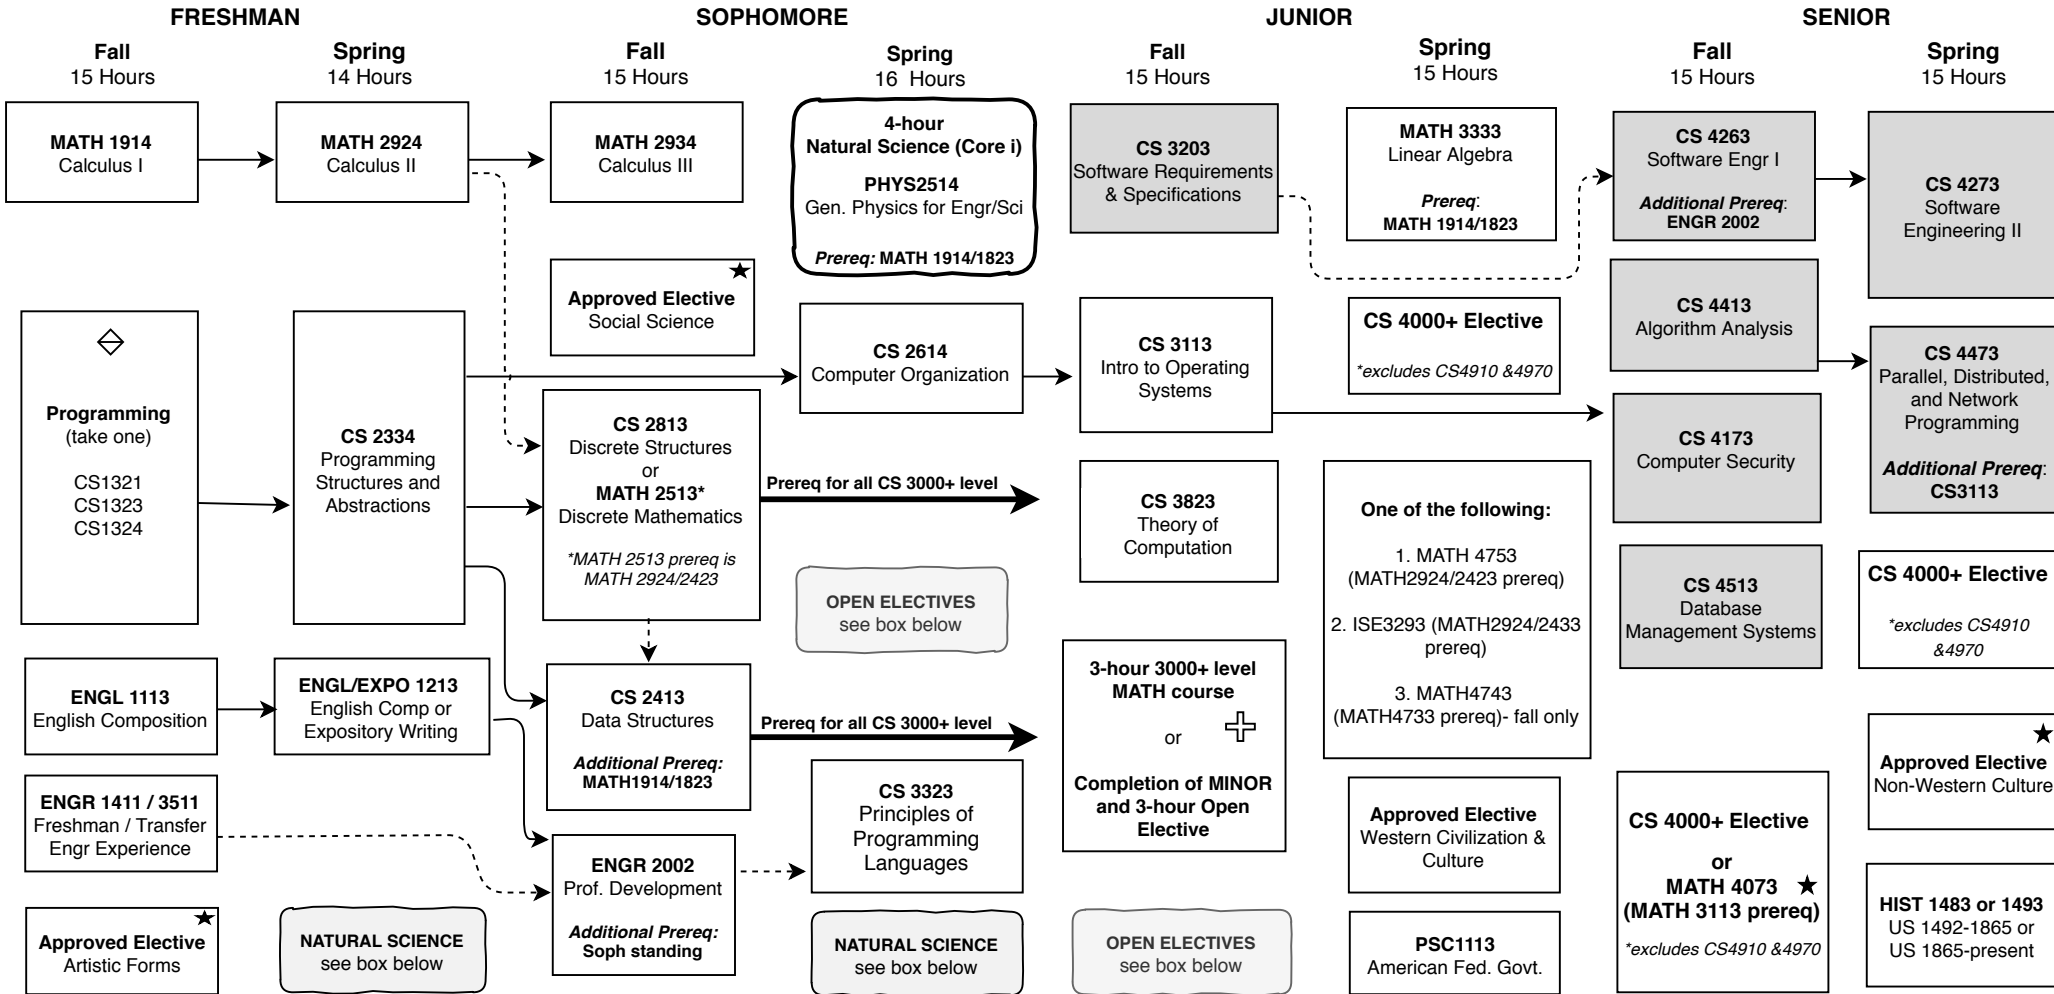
FRESHMAN

Fall
15 Hours

MATH 1914
Calculus I

Programming
(take one)

CS1321
CS1323
CS1324

ENGL 1113
English Composition

ENGR 1411 / 3511
Freshman / Transfer Engr Experience

Approved Elective
Artistic Forms

Spring
14 Hours

MATH 2924
Calculus II

CS 2334
Programming Structures and Abstractions

ENGL/EXPO 1213
English Comp or Expository Writing

NATURAL SCIENCE
see box below

SOPHOMORE

Fall
15 Hours

MATH 2934
Calculus III

Approved Elective
Social Science

CS 2813
Discrete Structures
or
MATH 2513*
Discrete Mathematics

*MATH 2513 prereq is MATH 2924/2423

Prereq for all CS 3000+ level

CS 2413
Data Structures

Additional Prereq: MATH1914/1823

Prereq for all CS 3000+ level

ENGR 2002
Prof. Development

Additional Prereq: Soph standing

Spring
16 Hours

4-hour
Natural Science (Core i)

PHYS2514
Gen. Physics for Engr/Sci

Prereq: MATH 1914/1823

CS 2614
Computer Organization

OPEN ELECTIVES
see box below

CS 3323
Principles of Programming Languages

NATURAL SCIENCE
see box below

JUNIOR

Fall
15 Hours

CS 3203
Software Requirements & Specifications

CS 3113
Intro to Operating Systems

CS 3823
Theory of Computation

3-hour 3000+ level MATH course

or

Completion of MINOR and 3-hour Open Elective

OPEN ELECTIVES
see box below

Spring
15 Hours

MATH 3333
Linear Algebra

Prereq:
MATH 1914/1823

CS 4000+ Elective
*excludes CS4910 &4970

One of the following:

1. MATH 4753 (MATH2924/2423 prereq)

2. ISE3293 (MATH2924/2433 prereq)

3. MATH4743 (MATH4733 prereq)- fall only

Approved Elective
Western Civilization & Culture

PSC1113
American Fed. Govt.

SENIOR

Fall
15 Hours

CS 4263
Software Engr I

Additional Prereq:
ENGR 2002

CS 4413
Algorithm Analysis

CS 4173
Computer Security

CS 4513
Database Management Systems

CS 4000+ Elective

or

MATH 4073
(MATH 3113 prereq)

*excludes CS4910 &4970

Spring
15 Hours

CS 4273
Software Engineering II

CS 4473
Parallel, Distributed, and Network Programming

Additional Prereq:
CS3113

CS 4000+ Elective
*excludes CS4910 &4970

Approved Elective
Non-Western Culture

HIST 1483 or 1493
US 1492-1865 or
US 1865-present